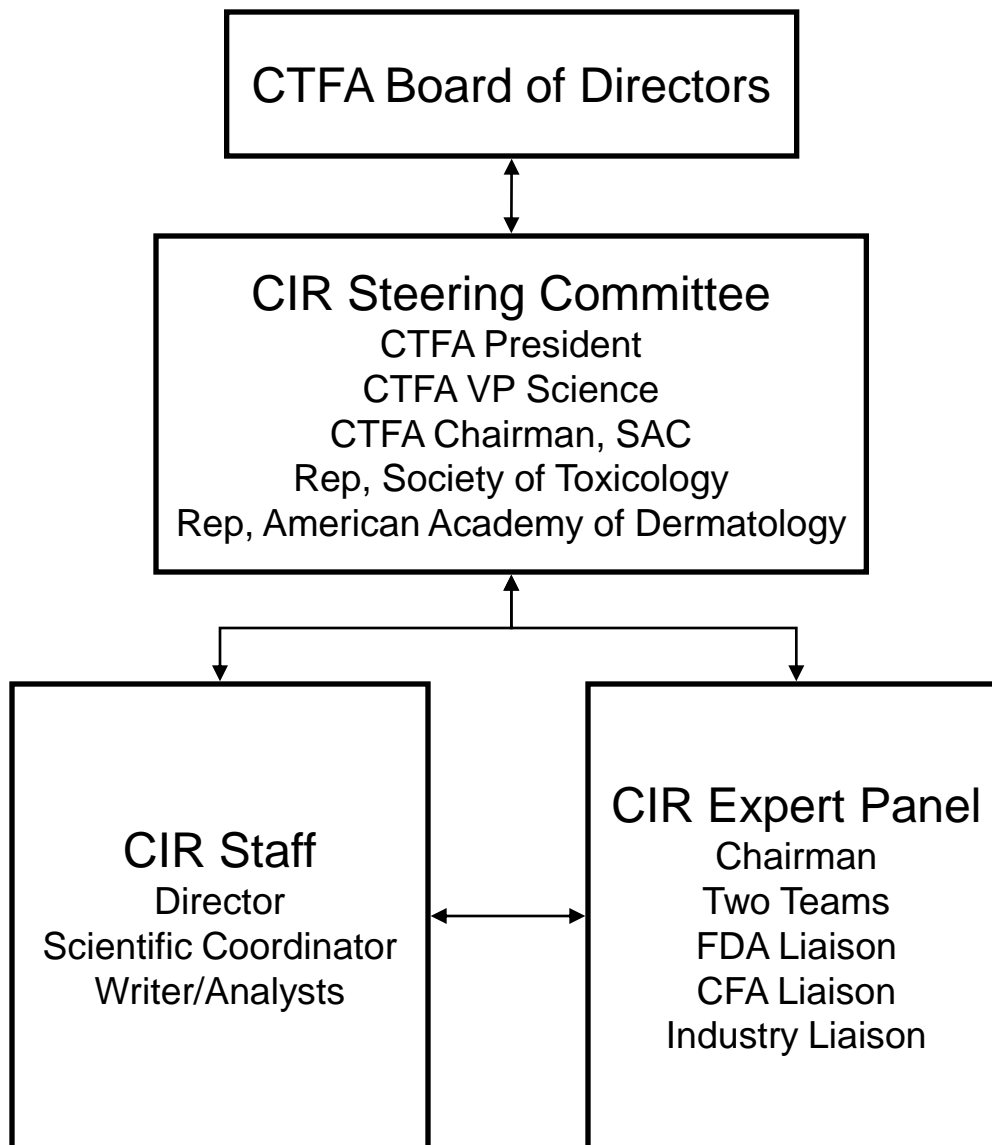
CTFA Board of Directors

CIR Steering Committee
CTFA President
CTFA VP Science
CTFA Chairman, SAC
Rep, Society of Toxicology
Rep, American Academy of Dermatology

CIR Staff
Director
Scientific Coordinator
Writer/Analysts

CIR Expert Panel
Chairman
Two Teams
FDA Liaison
CFA Liaison
Industry Liaison